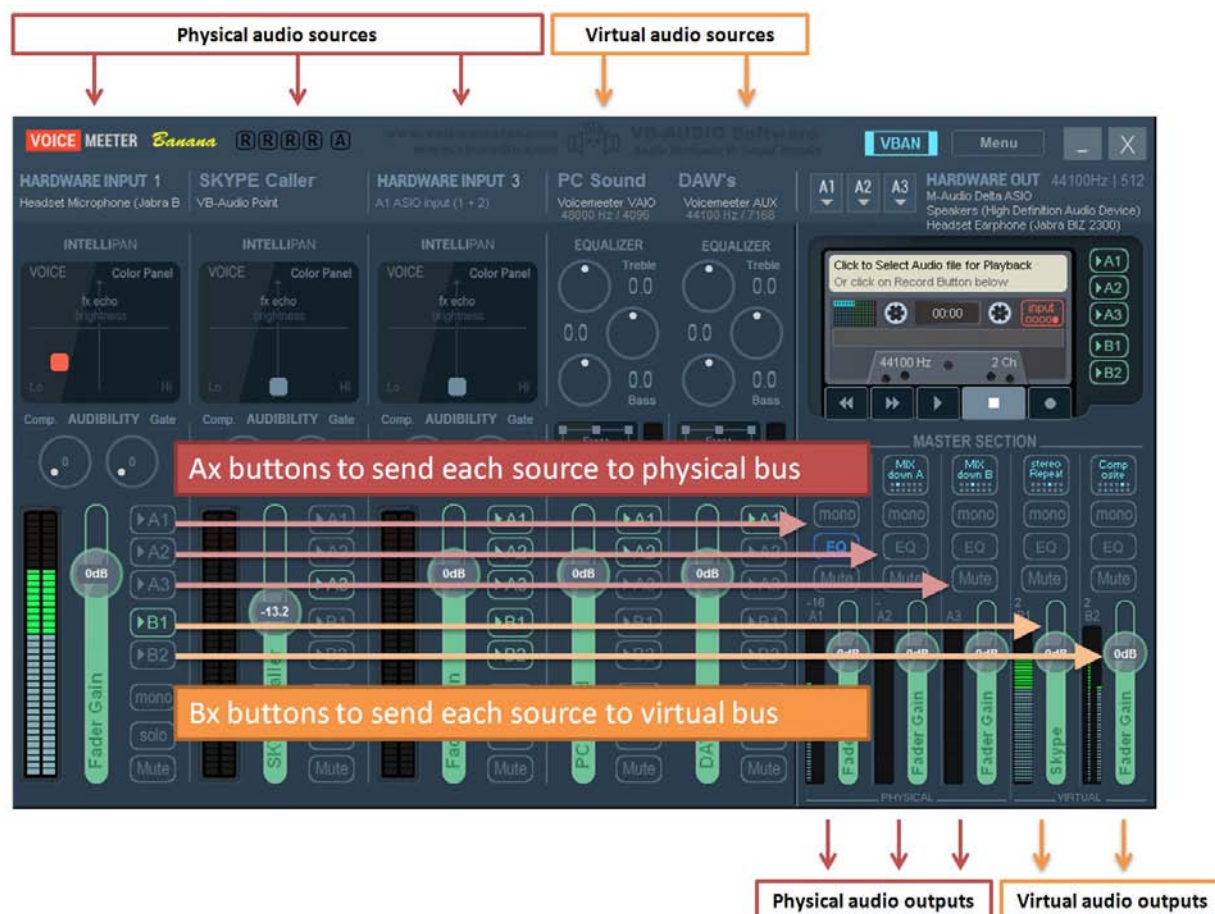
Physical audio sources

Virtual audio sources

VOICE MEETER Banana R R R R A

VB-AUDIO Software

VBAN Menu _ X

HARDWARE INPUT 1
Headset Microphone (Jabra B

SKYPE Caller
VB-Audio Point

HARDWARE INPUT 3
A1 ASIO Input (1 + 2)

PC Sound
Voicemeeter VAIO
48000 Hz / 4096

DAW's
Voicemeeter AUX
44100 Hz / 7168

A1 A2 A3

HARDWARE OUT 44100Hz | 512
M-Audio Delta ASIO
Speakers (High Definition Audio Device)
Headset Earphone (Jabra BIZ 2300)

INTELLIPAN
VOICE Color Panel
fx echo
brightness
Lo Hi

INTELLIPAN
VOICE Color Panel
fx echo
brightness
Lo Hi

INTELLIPAN
VOICE Color Panel
fx echo
brightness
Lo Hi

EQUALIZER
Treble
0.0
0.0
0.0
Bass

EQUALIZER
Treble
0.0
0.0
0.0
Bass

Click to Select Audio file for Playback
Or click on Record Button below
00:00
input
44100 Hz 2 Ch

A1 A2 A3 B1 B2

Comp. AUDIBILITY Gate
Comp. AUDIBILITY Gate
Comp. AUDIBILITY Gate

MASTER SECTION

Ax buttons to send each source to physical bus

MIX down A
MIX down B
stereo Repeat
Composite

A1 A2 A3 B1 B2
0dB
-13.2
0dB
0dB
0dB

mono EQ Mute
mono EQ Mute
mono EQ Mute
mono EQ Mute
mono EQ Mute

A1 A2 A3 B1 B2

mono
solo
Mute

Fader Gain
SK
Fa
PC
DA

Bx buttons to send each source to virtual bus

Fader Gain
Fader Gain
Skype
Fader Gain

PHYSICAL
VIRTUAL

Physical audio outputs

Virtual audio outputs